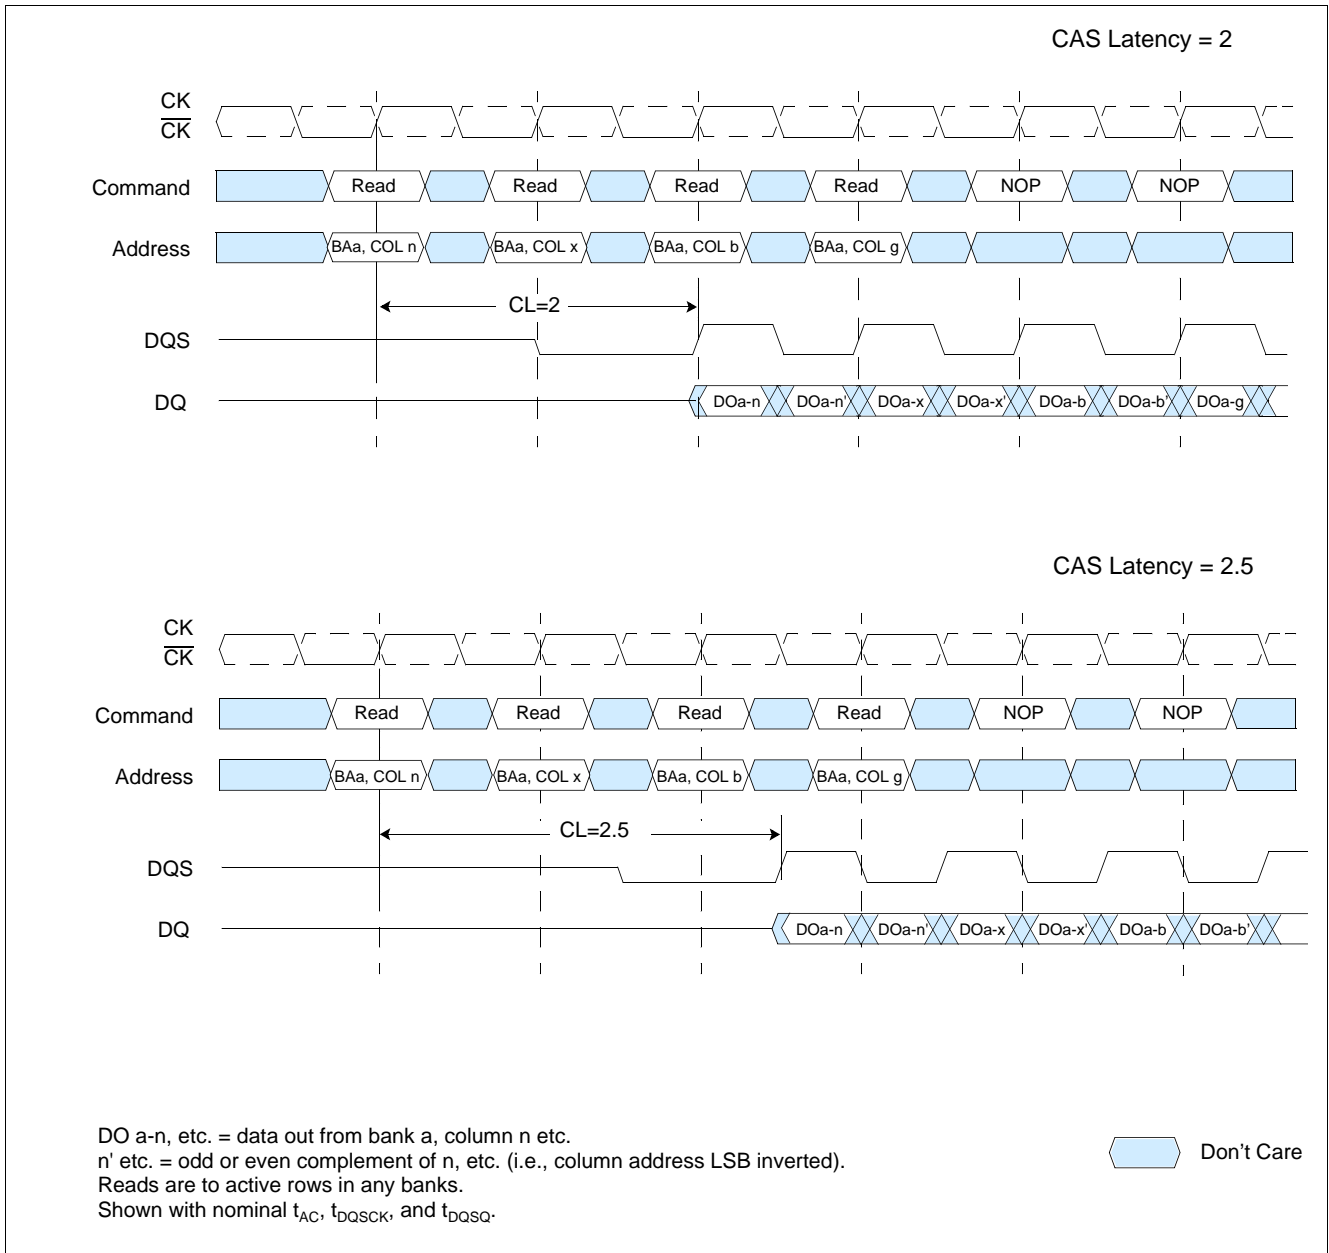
CAS Latency = 2

CK
$\overline{CK}$

Command Read Read Read Read NOP NOP

Address BAa, COL n BAa, COL x BAa, COL b BAa, COL g

CL=2

DQS

DQ DOa-n DOa-n' DOa-x DOa-x' DOa-b DOa-b' DOa-g

CAS Latency = 2.5

CK
$\overline{CK}$

Command Read Read Read Read NOP NOP

Address BAa, COL n BAa, COL x BAa, COL b BAa, COL g

CL=2.5

DQS

DQ DOa-n DOa-n' DOa-x DOa-x' DOa-b DOa-b'

DO a-n, etc. = data out from bank a, column n etc.
n' etc. = odd or even complement of n, etc. (i.e., column address LSB inverted).
Reads are to active rows in any banks.
Shown with nominal $t_{AC}$, $t_{DQSCK}$, and $t_{DQSQ}$.

Don't Care